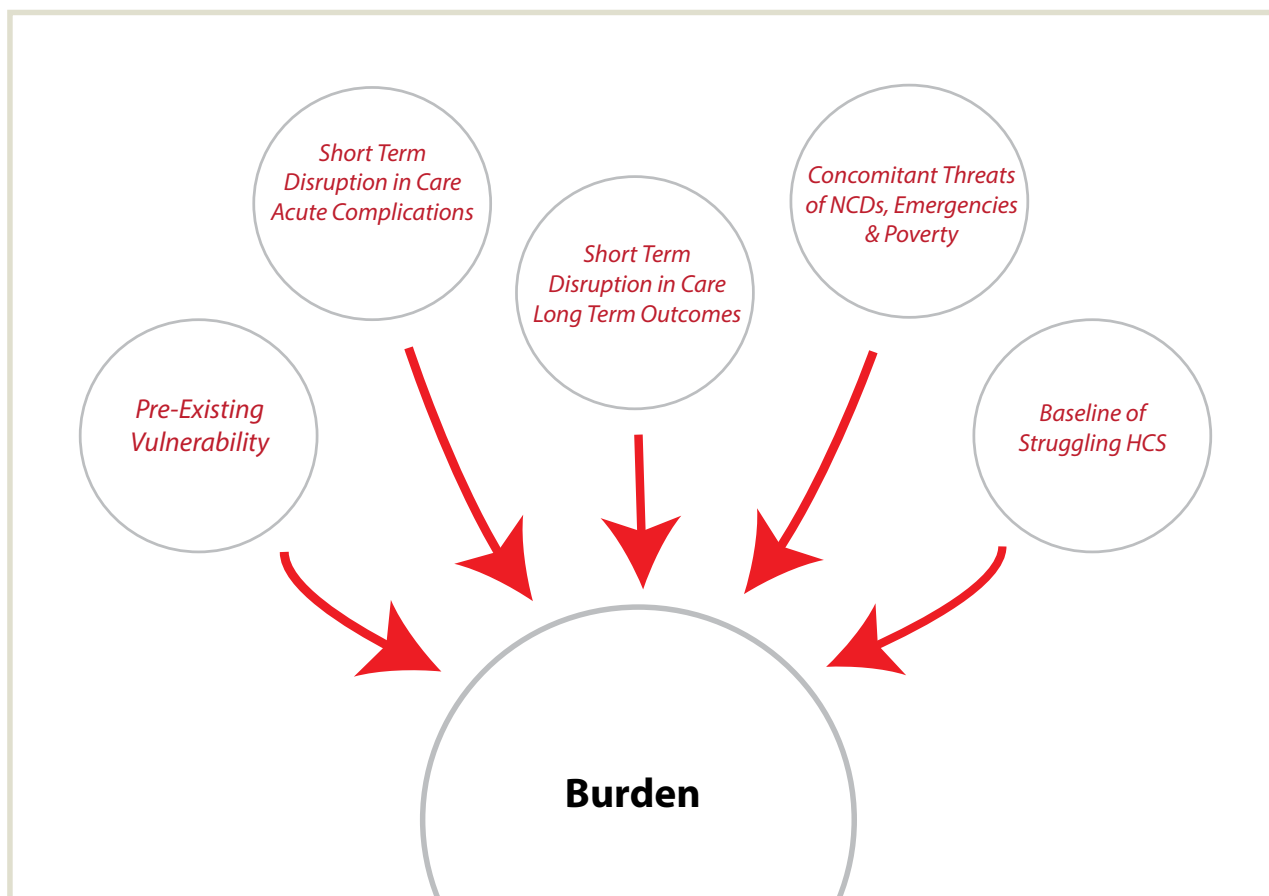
Short Term Disruption in Care Acute Complications

Short Term Disruption in Care Long Term Outcomes

Concomitant Threats of NCDs, Emergencies & Poverty

Pre-Existing Vulnerability

Baseline of Struggling HCS

Burden